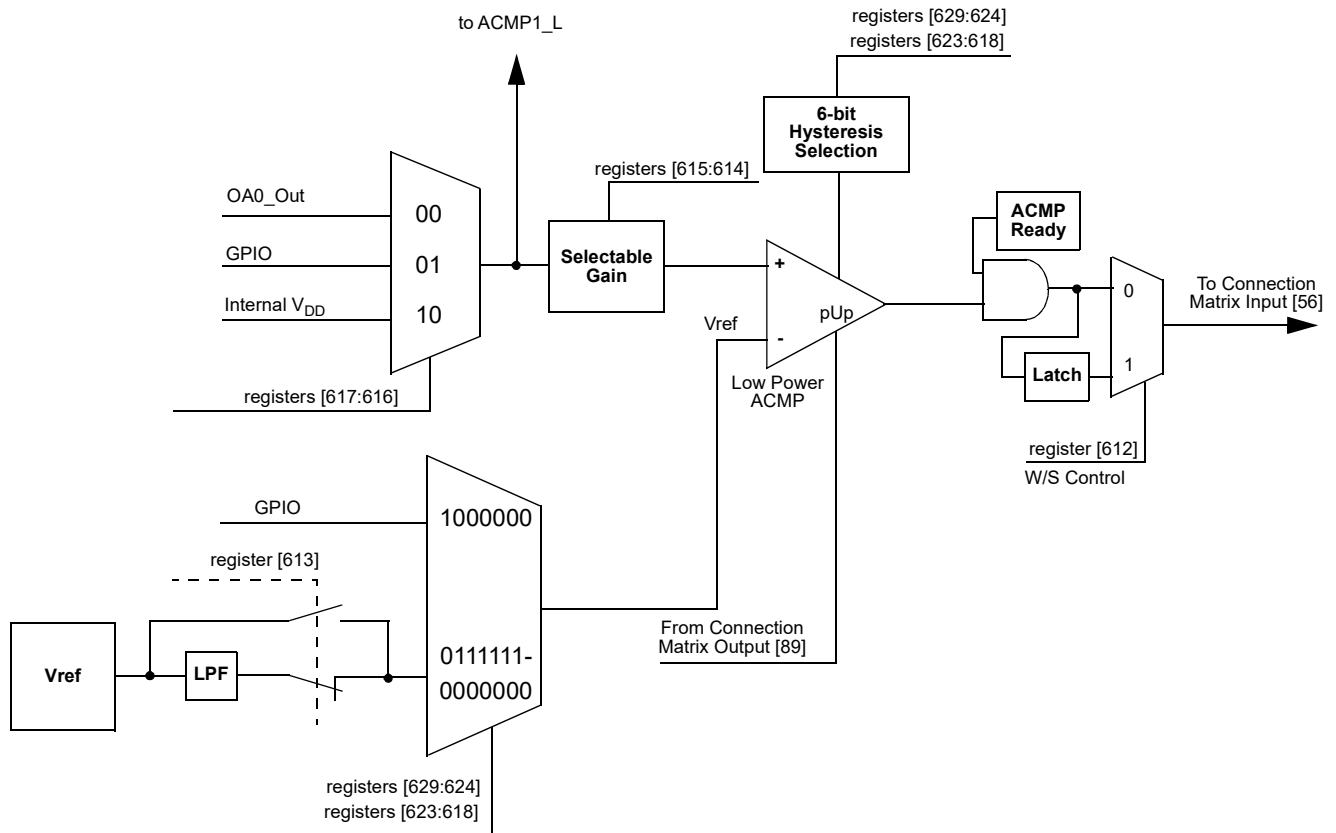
to ACMP1_L

registers [629:624]
registers [623:618]

6-bit Hysteresis Selection

registers [615:614]

OA0_Out

GPIO

Internal $V_{DD}$

00

01

10

Selectable Gain

+

-

pUp

Vref

Low Power ACMP

ACMP Ready

Latch

0

1

To Connection Matrix Input [56]

registers [617:616]

register [612]

W/S Control

GPIO

1000000

register [613]

Vref

LPF

0111111-
0000000

From Connection Matrix Output [89]

registers [629:624]
registers [623:618]